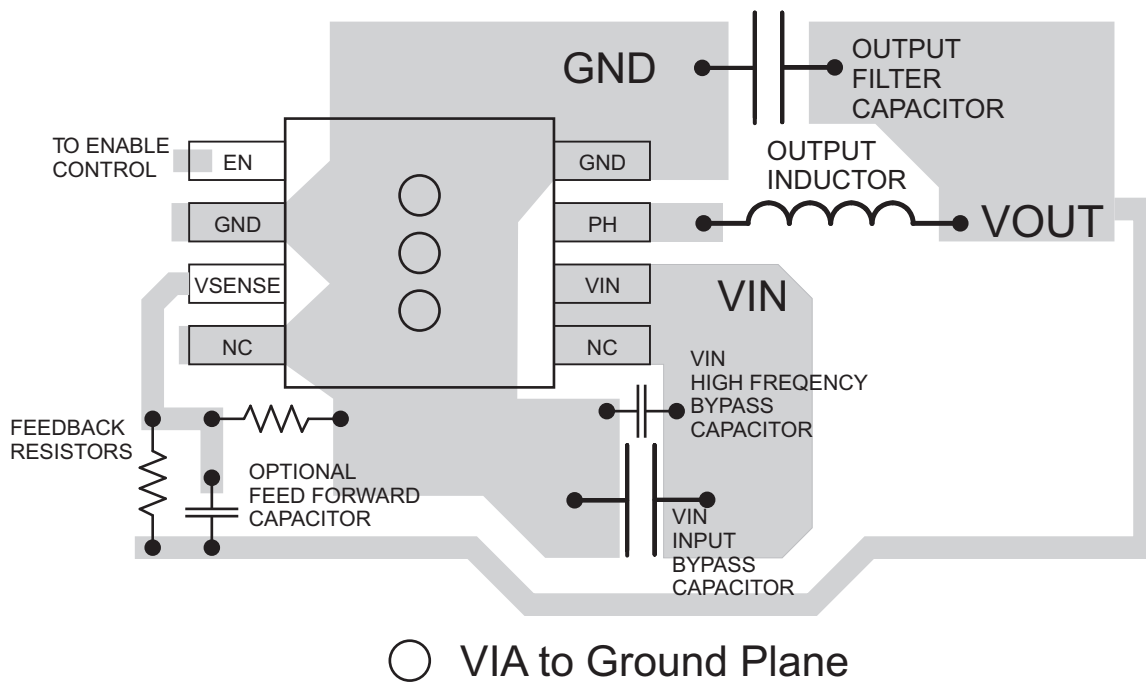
GND

OUTPUT FILTER CAPACITOR

TO ENABLE CONTROL

EN

GND

VSENSE

NC

GND

PH

VIN

NC

OUTPUT INDUCTOR

VOUT

VIN

VIN HIGH FREQENCY BYPASS CAPACITOR

FEEDBACK RESISTORS

OPTIONAL FEED FORWARD CAPACITOR

VIN INPUT BYPASS CAPACITOR

VIA to Ground Plane